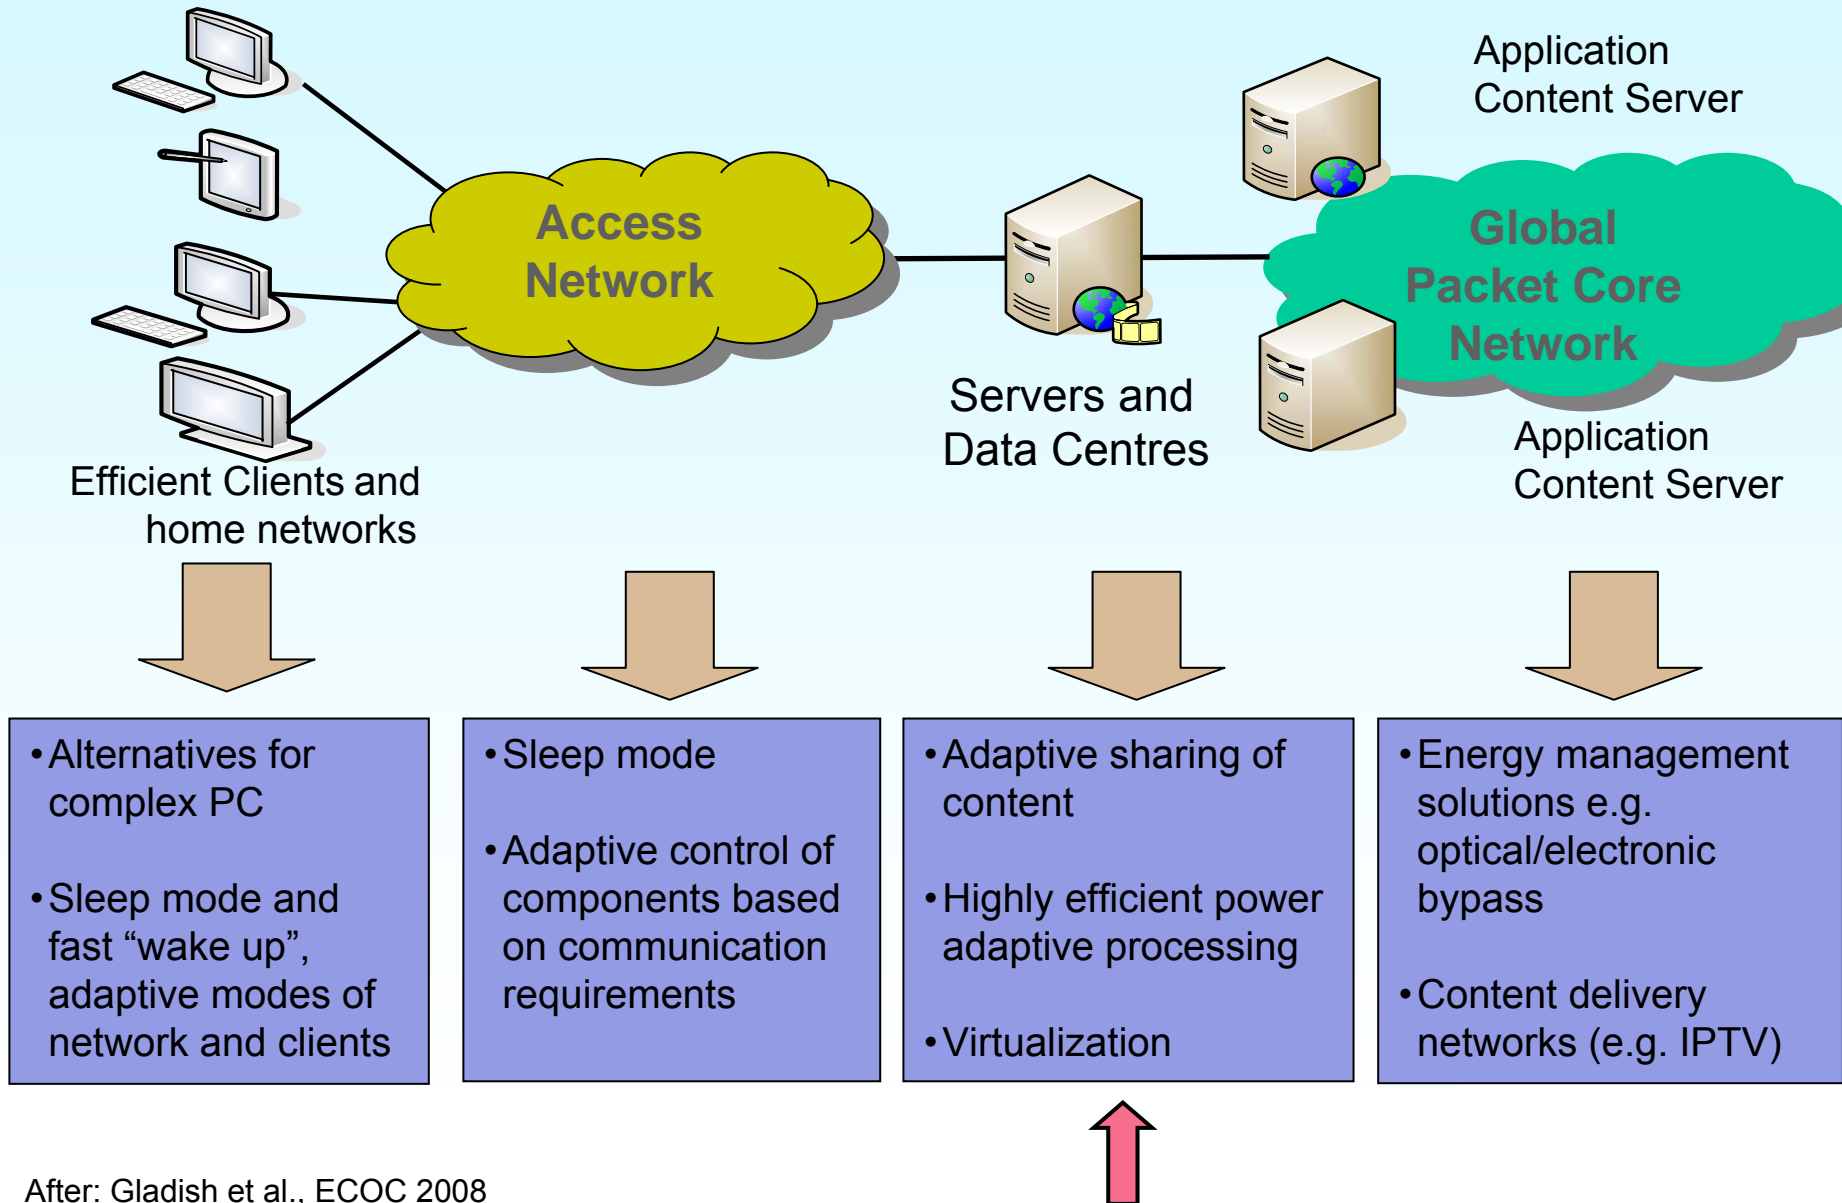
Application
Content Server

Access
Network

Global
Packet Core
Network

Servers and
Data Centres

Application
Content Server

Efficient Clients and
home networks

• Alternatives for complex PC

• Sleep mode and fast “wake up”, adaptive modes of network and clients

• Sleep mode

• Adaptive control of components based on communication requirements

• Adaptive sharing of content

• Highly efficient power adaptive processing

• Virtualization

• Energy management solutions e.g. optical/electronic bypass

• Content delivery networks (e.g. IPTV)

After: Gladish et al., ECOC 2008